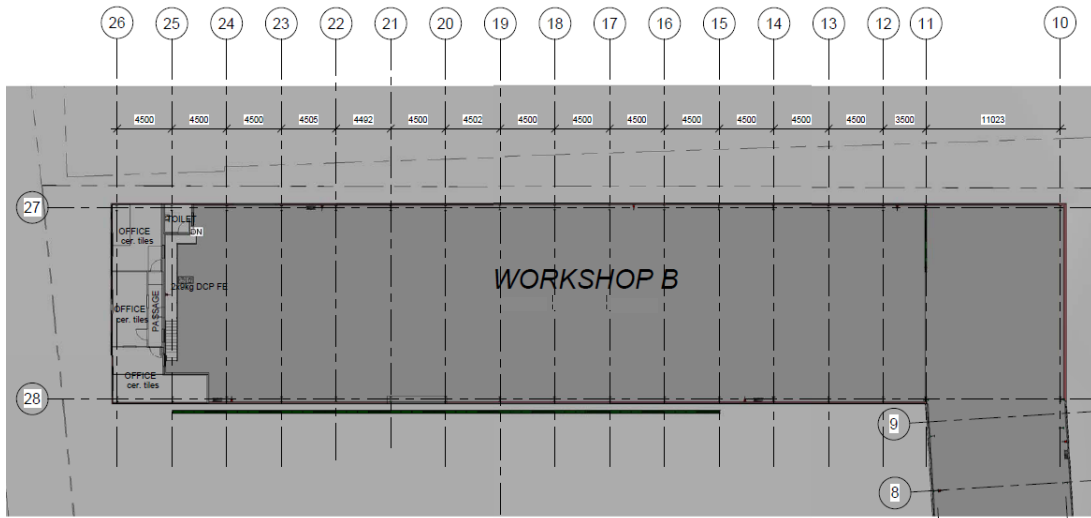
26 25 24 23 22 21 20 19 18 17 16 15 14 13 12 11 10

4500 4500 4500 4505 4492 4500 4502 4500 4500 4500 4500 4500 4500 4500 3500 11023

27

TOILET

ON

OFFICE cer. tiles

2x9kg DCP FE

OFFICE cer. tiles

PASSAGE

OFFICE cer. tiles

WORKSHOP B

28

9

8